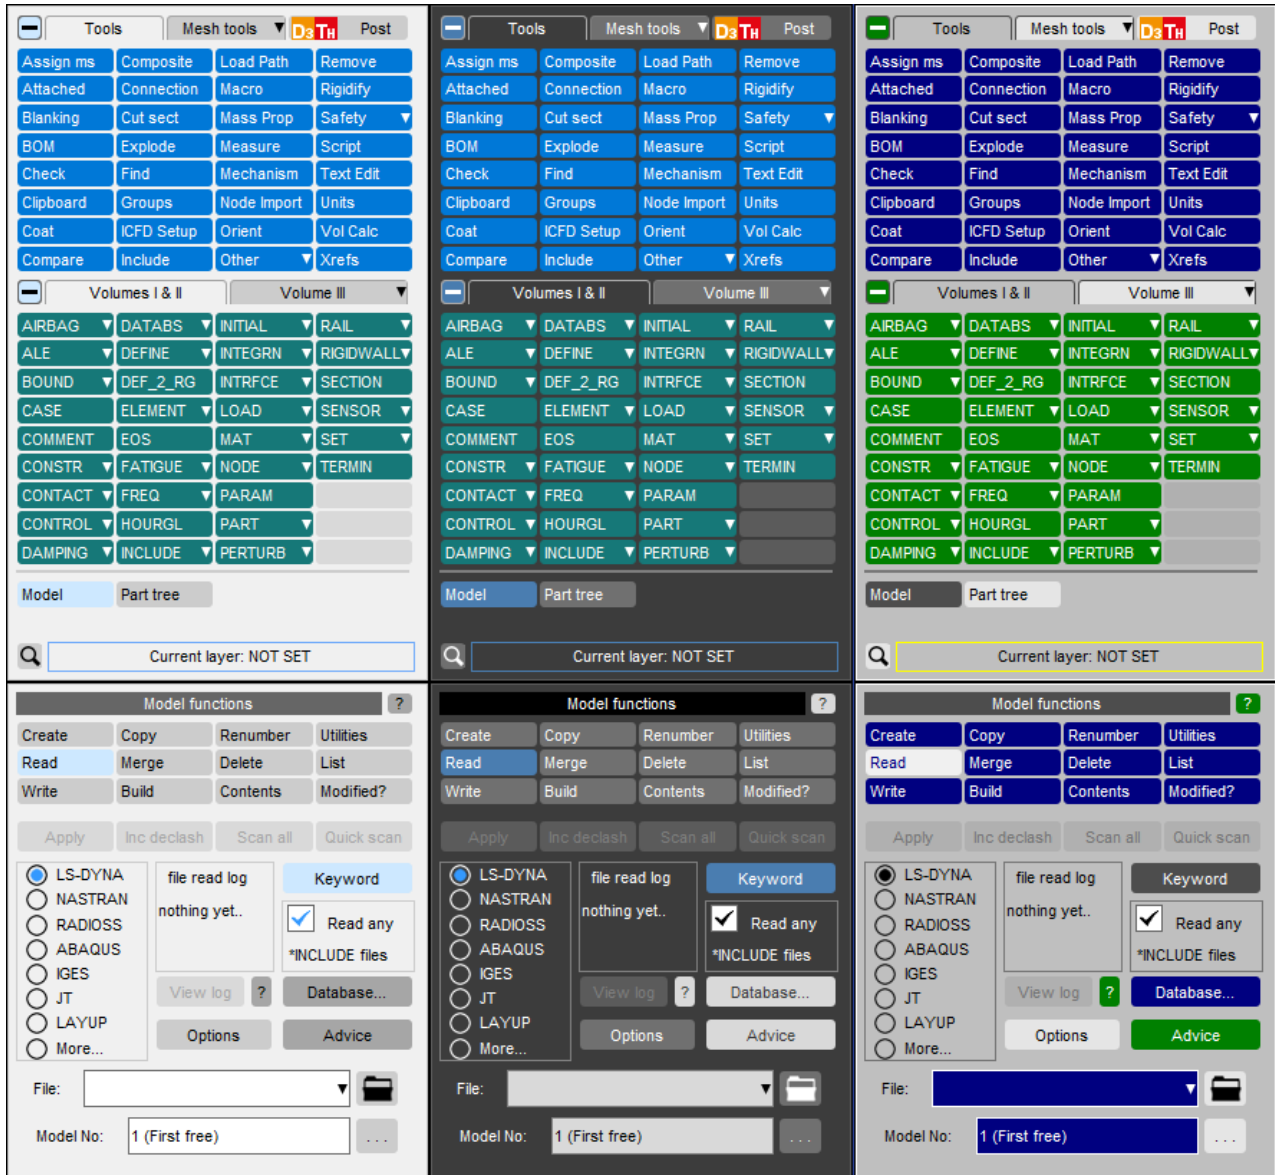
Tools | Mesh tools | D3TH | Post

| | | | |
|---|---|---|---|
| Assign ms | Composite | Load Path | Remove |
| Attached | Connection | Macro | Rigidify |
| Blanking | Cut sect | Mass Prop | Safety |
| BOM | Explode | Measure | Script |
| Check | Find | Mechanism | Text Edit |
| Clipboard | Groups | Node Import | Units |
| Coat | ICFD Setup | Orient | Vol Calc |
| Compare | Include | Other | Xrefs |

Volumes I & II | Volume III

| | | | |
|---|---|---|---|
| AIRBAG | DATABS | INITIAL | RAIL |
| ALE | DEFINE | INTEGRN | RIGIDWALL |
| BOUND | DEF_2_RG | INTRFCE | SECTION |
| CASE | ELEMENT | LOAD | SENSOR |
| COMMENT | EOS | MAT | SET |
| CONSTR | FATIGUE | NODE | TERMIN |
| CONTACT | FREQ | PARAM | |
| CONTROL | HOURGL | PART | |
| DAMPING | INCLUDE | PERTURB | |

Model | Part tree

Current layer: NOT SET

Model functions ?

| | | | |
|---|---|---|---|
| Create | Copy | Renumber | Utilities |
| Read | Merge | Delete | List |
| Write | Build | Contents | Modified? |

Apply | Inc declash | Scan all | Quick scan

LS-DYNA
NASTRAN
RADIOSS
ABAQUS
IGES
JT
LAYUP
More...

file read log
nothing yet..

Keyword
Read any *INCLUDE files

View log ? Database...

Options Advice

File:

Model No: 1 (First free) ...

Tools | Mesh tools | D3TH | Post

| | | | |
|---|---|---|---|
| Assign ms | Composite | Load Path | Remove |
| Attached | Connection | Macro | Rigidify |
| Blanking | Cut sect | Mass Prop | Safety |
| BOM | Explode | Measure | Script |
| Check | Find | Mechanism | Text Edit |
| Clipboard | Groups | Node Import | Units |
| Coat | ICFD Setup | Orient | Vol Calc |
| Compare | Include | Other | Xrefs |

Volumes I & II | Volume III

| | | | |
|---|---|---|---|
| AIRBAG | DATABS | INITIAL | RAIL |
| ALE | DEFINE | INTEGRN | RIGIDWALL |
| BOUND | DEF_2_RG | INTRFCE | SECTION |
| CASE | ELEMENT | LOAD | SENSOR |
| COMMENT | EOS | MAT | SET |
| CONSTR | FATIGUE | NODE | TERMIN |
| CONTACT | FREQ | PARAM | |
| CONTROL | HOURGL | PART | |
| DAMPING | INCLUDE | PERTURB | |

Model | Part tree

Current layer: NOT SET

Model functions ?

| | | | |
|---|---|---|---|
| Create | Copy | Renumber | Utilities |
| Read | Merge | Delete | List |
| Write | Build | Contents | Modified? |

Apply | Inc declash | Scan all | Quick scan

LS-DYNA
NASTRAN
RADIOSS
ABAQUS
IGES
JT
LAYUP
More...

file read log
nothing yet..

Keyword
Read any *INCLUDE files

View log ? Database...

Options Advice

File:

Model No: 1 (First free) ...

Tools | Mesh tools | D3TH | Post

| | | | |
|---|---|---|---|
| Assign ms | Composite | Load Path | Remove |
| Attached | Connection | Macro | Rigidify |
| Blanking | Cut sect | Mass Prop | Safety |
| BOM | Explode | Measure | Script |
| Check | Find | Mechanism | Text Edit |
| Clipboard | Groups | Node Import | Units |
| Coat | ICFD Setup | Orient | Vol Calc |
| Compare | Include | Other | Xrefs |

Volumes I & II | Volume III

| | | | |
|---|---|---|---|
| AIRBAG | DATABS | INITIAL | RAIL |
| ALE | DEFINE | INTEGRN | RIGIDWALL |
| BOUND | DEF_2_RG | INTRFCE | SECTION |
| CASE | ELEMENT | LOAD | SENSOR |
| COMMENT | EOS | MAT | SET |
| CONSTR | FATIGUE | NODE | TERMIN |
| CONTACT | FREQ | PARAM | |
| CONTROL | HOURGL | PART | |
| DAMPING | INCLUDE | PERTURB | |

Model | Part tree

Current layer: NOT SET

Model functions ?

| | | | |
|---|---|---|---|
| Create | Copy | Renumber | Utilities |
| Read | Merge | Delete | List |
| Write | Build | Contents | Modified? |

Apply | Inc declash | Scan all | Quick scan

LS-DYNA
NASTRAN
RADIOSS
ABAQUS
IGES
JT
LAYUP
More...

file read log
nothing yet..

Keyword
Read any *INCLUDE files

View log ? Database...

Options Advice

File:

Model No: 1 (First free) ...